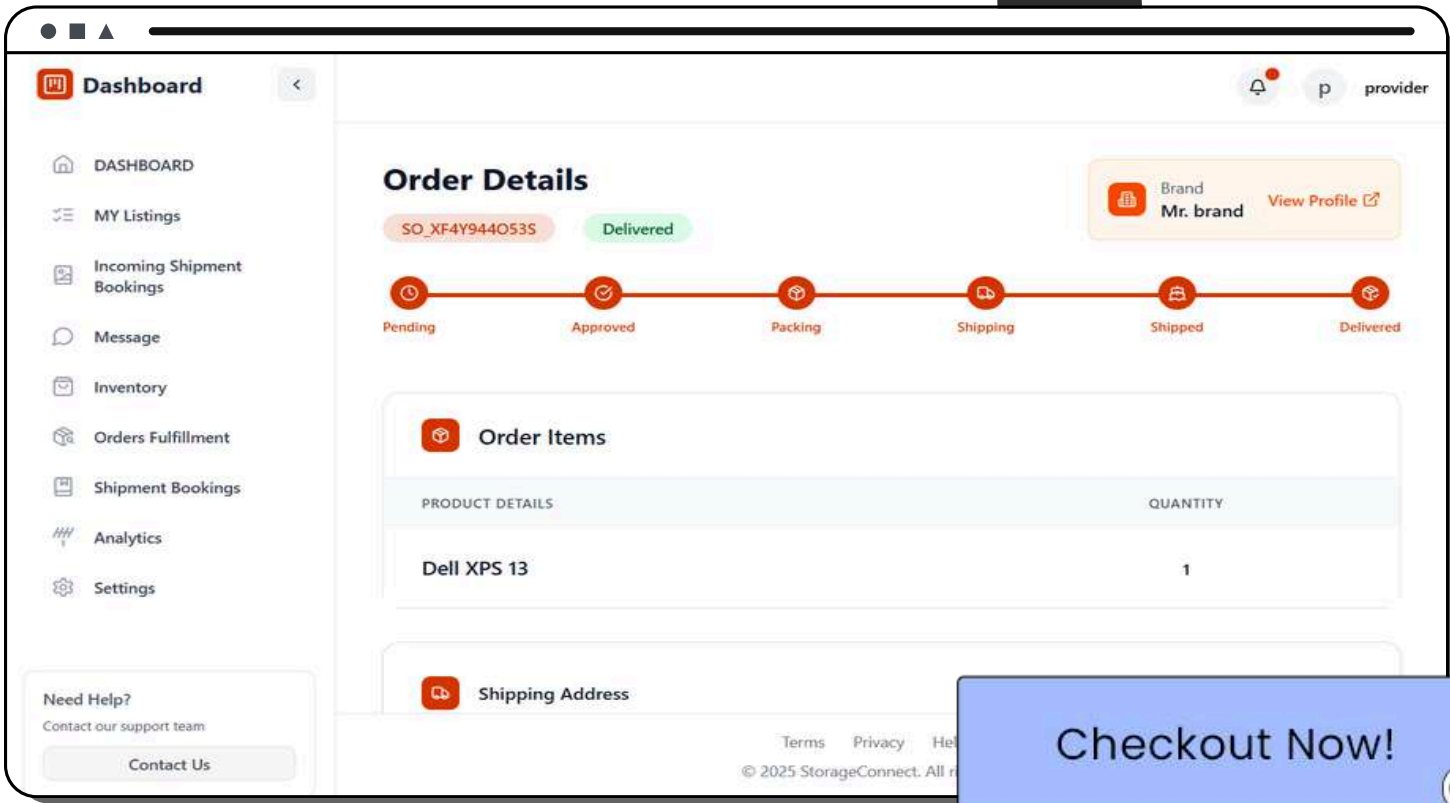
Dashboard

DASHBOARD
MY Listings
Incoming Shipment Bookings
Message
Inventory
Orders Fulfillment
Shipment Bookings
Analytics
Settings

Need Help?
Contact our support team
Contact Us

p provider

Order Details
SO_XF4Y944O53S Delivered

Brand
Mr. brand
View Profile

Pending Approved Packing Shipping Shipped Delivered

Order Items

| PRODUCT DETAILS | QUANTITY |
|---|---|
| Dell XPS 13 | 1 |

Shipping Address

Terms Privacy Hel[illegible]
© 2025 StorageConnect. All r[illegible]

Checkout Now!